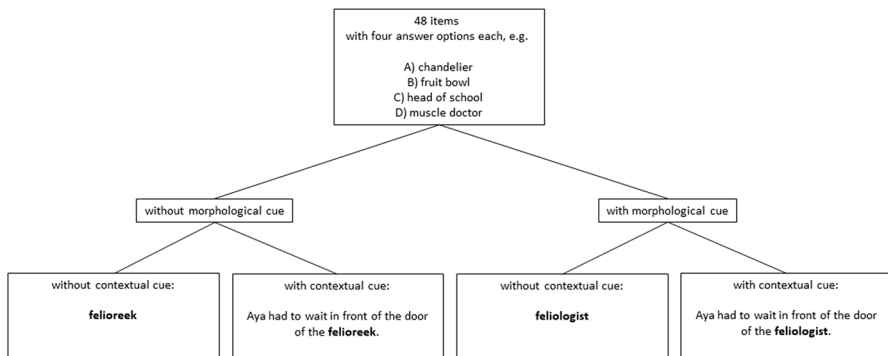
48 items
with four answer options each, e.g.

A) chandelier
B) fruit bowl
C) head of school
D) muscle doctor

without morphological cue

with morphological cue

without contextual cue:

**felioreek**

with contextual cue:

Aya had to wait in front of the door of the **felioreek**.

without contextual cue:

**feliologist**

with contextual cue:

Aya had to wait in front of the door of the **feliologist**.